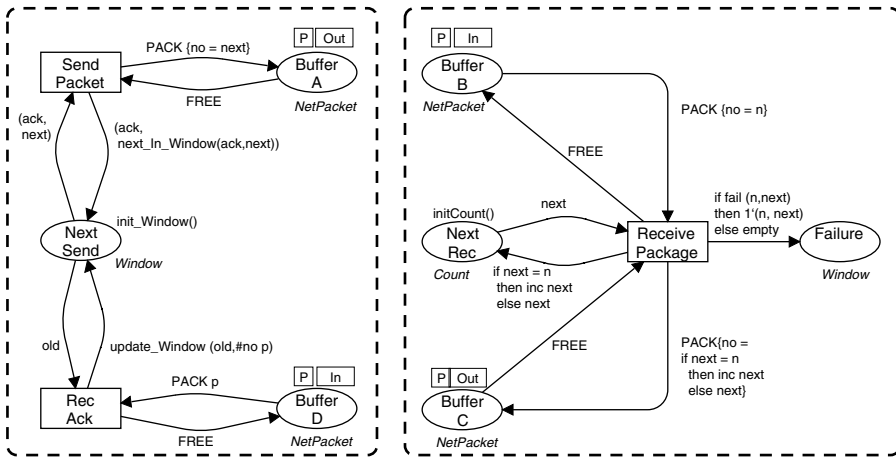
Send Packet

PACK {no = next}

P Out

Buffer A

FREE

NetPacket

(ack, next)

(ack, next_In_Window(ack,next))

init_Window()

Next Send

Window

old

update_Window (old,#no p)

PACK p

P In

Rec Ack

Buffer D

FREE

NetPacket

P In

Buffer B

NetPacket

PACK {no = n}

FREE

initCount()

next

if fail (n,next) then 1`(n, next) else empty

Next Rec

Receive Package

Failure

Count

if next = n then inc next else next

Window

FREE

PACK{no = if next = n then inc next else next}

P Out

Buffer C

NetPacket